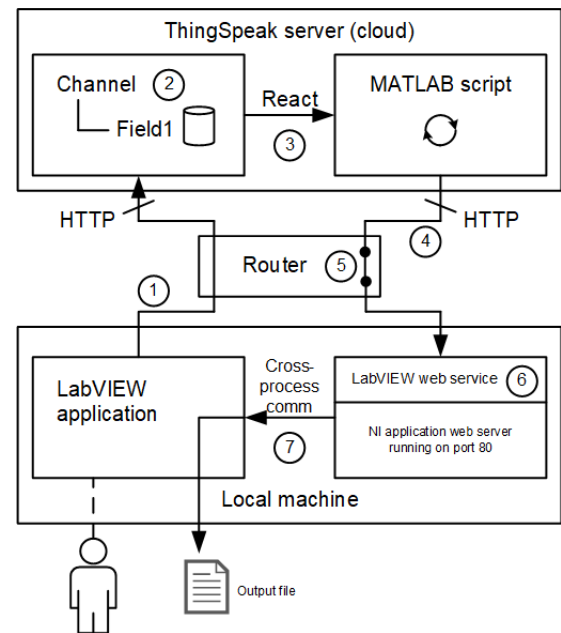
ThingSpeak server (cloud)

Channel
2
Field1

React
3

MATLAB script

HTTP

HTTP
4

Router
5

1

LabVIEW application

Cross-process comm

7

LabVIEW web service
6

NI application web server running on port 80

Local machine

Output file